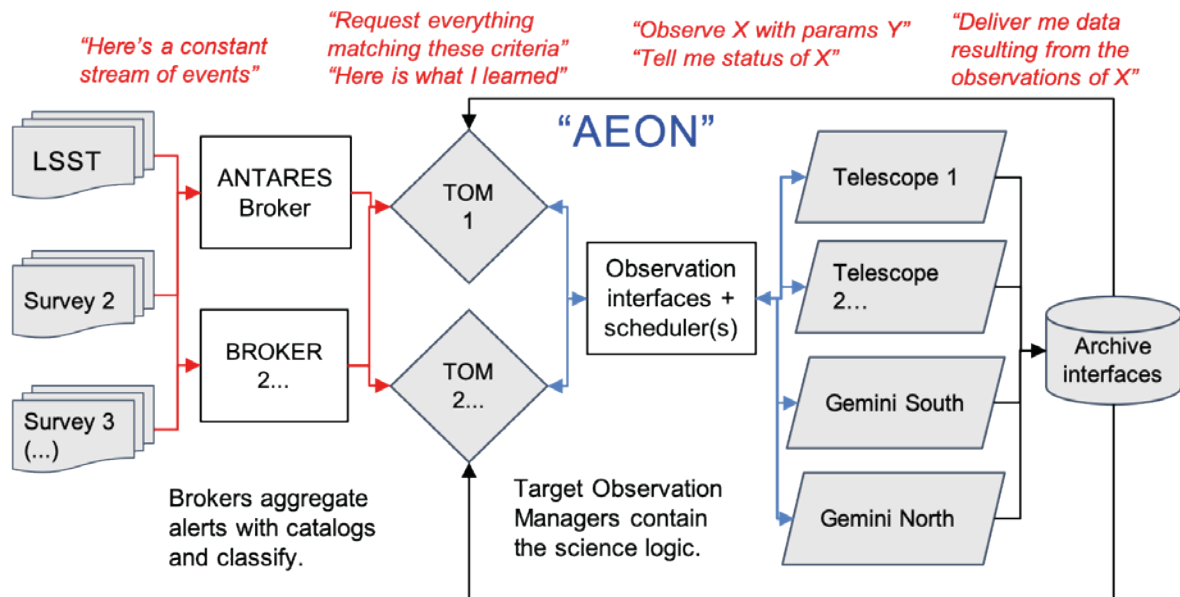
"Here's a constant stream of events"

"Request everything matching these criteria"
"Here is what I learned"

"Observe X with params Y"
"Tell me status of X"

"Deliver me data resulting from the observations of X"

"AEON"

LSST

Survey 2

Survey 3 (...)

ANTARES Broker

BROKER 2...

TOM 1

TOM 2...

Observation interfaces + scheduler(s)

Telescope 1

Telescope 2...

Gemini South

Gemini North

Archive interfaces

Brokers aggregate alerts with catalogs and classify.

Target Observation Managers contain the science logic.